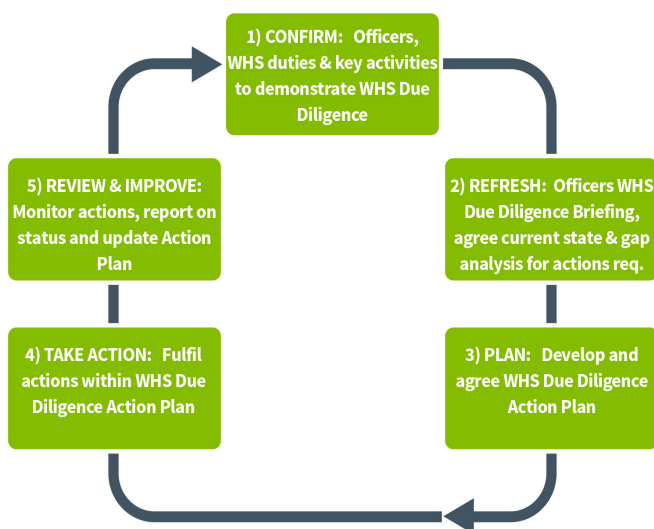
1) CONFIRM: Officers, WHS duties & key activities to demonstrate WHS Due Diligence

2) REFRESH: Officers WHS Due Diligence Briefing, agree current state & gap analysis for actions req.

3) PLAN: Develop and agree WHS Due Diligence Action Plan

4) TAKE ACTION: Fulfil actions within WHS Due Diligence Action Plan

5) REVIEW & IMPROVE: Monitor actions, report on status and update Action Plan